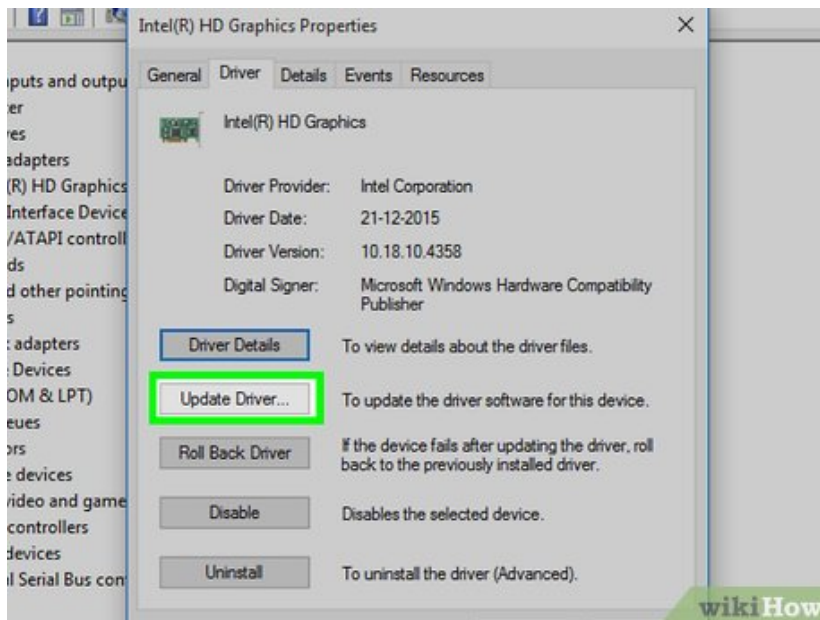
puts and outpu
er
es
adapters
(R) HD Graphics
Interface Device
/ATAPI controll
ds
d other pointing
s
adapters
Devices
OM & LPT)
eues
ors
devices
video and game
controllers
devices
l Serial Bus con

Intel(R) HD Graphics Properties

General Driver Details Events Resources

Intel(R) HD Graphics

Driver Provider: Intel Corporation
Driver Date: 21-12-2015
Driver Version: 10.18.10.4358
Digital Signer: Microsoft Windows Hardware Compatibility Publisher

Driver Details To view details about the driver files.

Update Driver... To update the driver software for this device.

Roll Back Driver If the device fails after updating the driver, roll back to the previously installed driver.

Disable Disables the selected device.

Uninstall To uninstall the driver (Advanced).

wikiHow